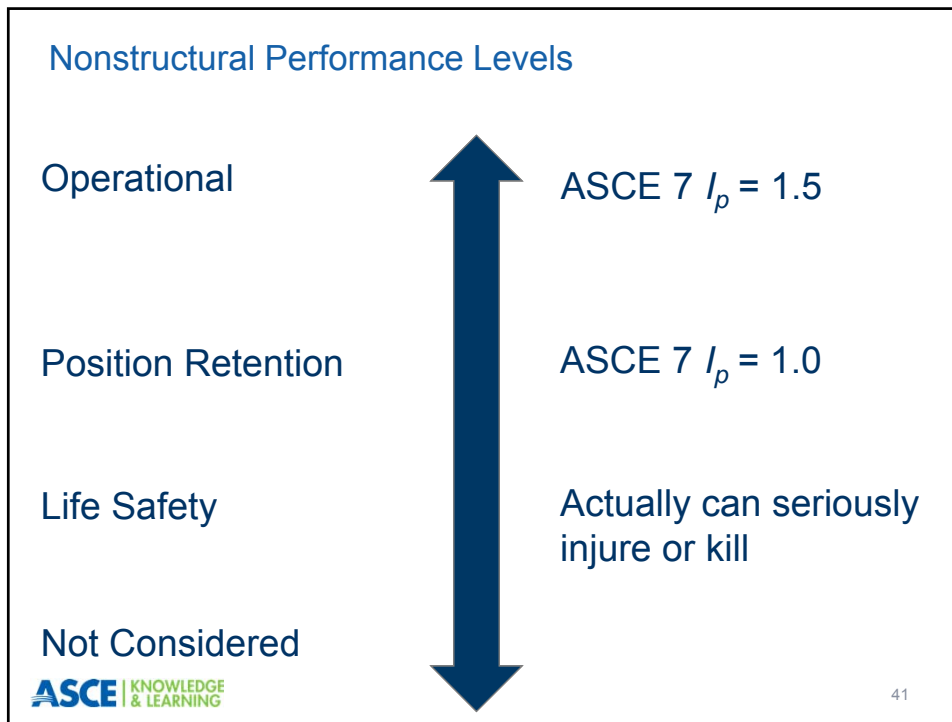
Nonstructural Performance Levels

Operational

ASCE 7 $I_p$ = 1.5

Position Retention

ASCE 7 $I_p$ = 1.0

Life Safety

Actually can seriously injure or kill

Not Considered

ASCE | KNOWLEDGE & LEARNING

41